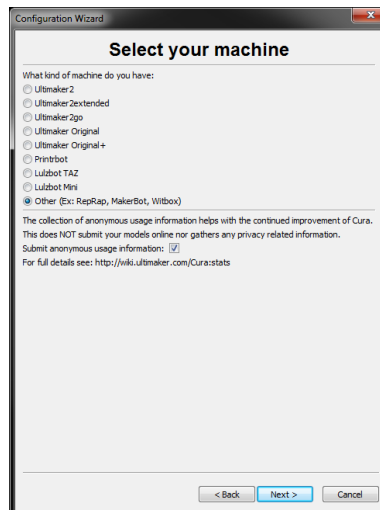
Configuration Wizard

Select your machine

What kind of machine do you have:

Ultimaker2

Ultimaker2extended

Ultimaker2go

Ultimaker Original

Ultimaker Original+

Printrbot

Lulzbot TAZ

Lulzbot Mini

Other (Ex: RepRap, MakerBot, Witbox)

The collection of anonymous usage information helps with the continued improvement of Cura. This does NOT submit your models online nor gathers any privacy related information.

Submit anonymous usage information: ☑

For full details see: http://wiki.ultimaker.com/Cura:stats

< Back Next > Cancel